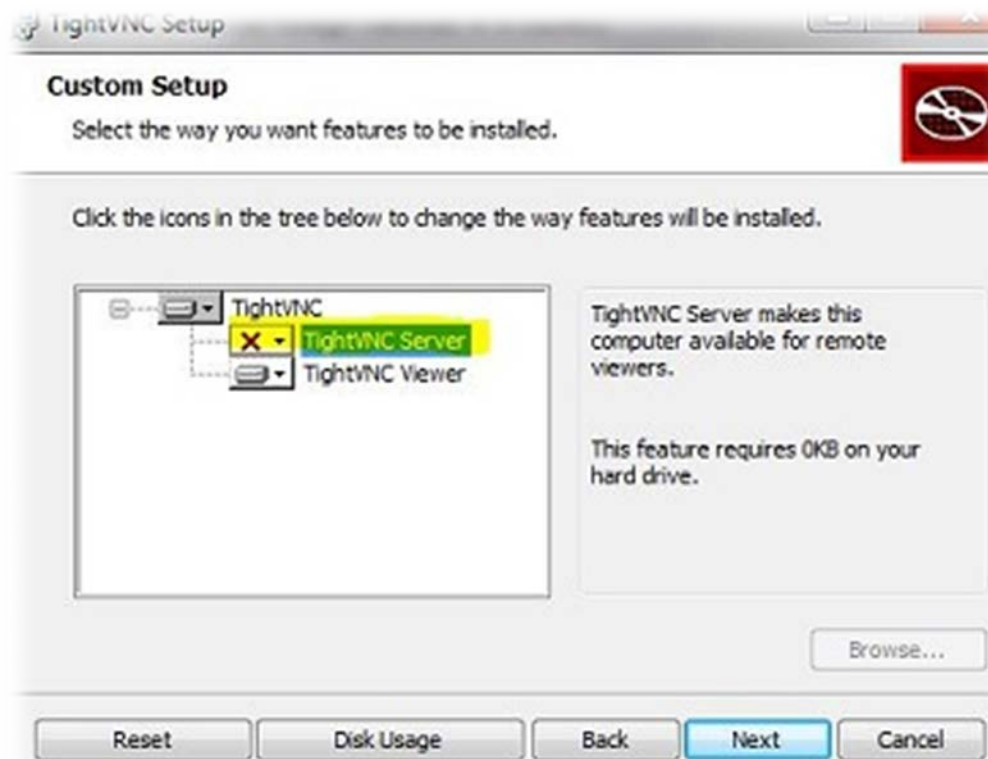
TightVNC Setup

Custom Setup

Select the way you want features to be installed.

Click the icons in the tree below to change the way features will be installed.

TightVNC
TightVNC Server
TightVNC Viewer

TightVNC Server makes this computer available for remote viewers.

This feature requires 0KB on your hard drive.

Browse...

Reset
Disk Usage
Back
Next
Cancel